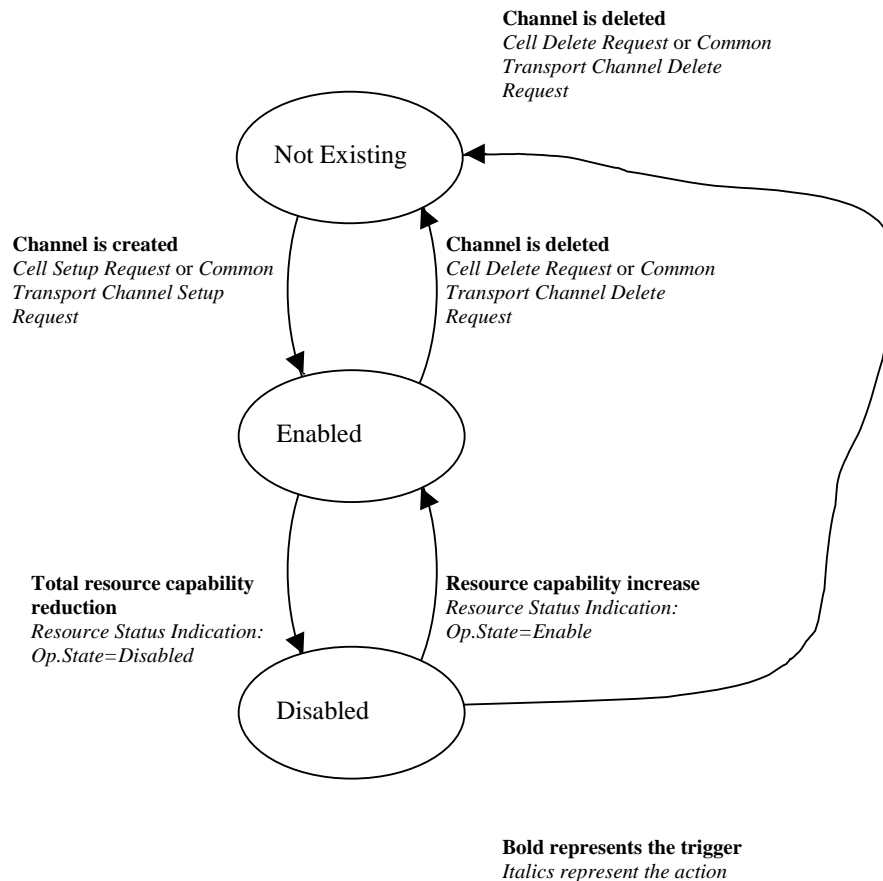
**Channel is deleted**
*Cell Delete Request* or *Common Transport Channel Delete Request*

Not Existing

**Channel is created**
*Cell Setup Request* or *Common Transport Channel Setup Request*

**Channel is deleted**
*Cell Delete Request* or *Common Transport Channel Delete Request*

Enabled

**Total resource capability reduction**
*Resource Status Indication: Op.State=Disabled*

**Resource capability increase**
*Resource Status Indication: Op.State=Enable*

Disabled

**Bold represents the trigger**
*Italics represent the action*